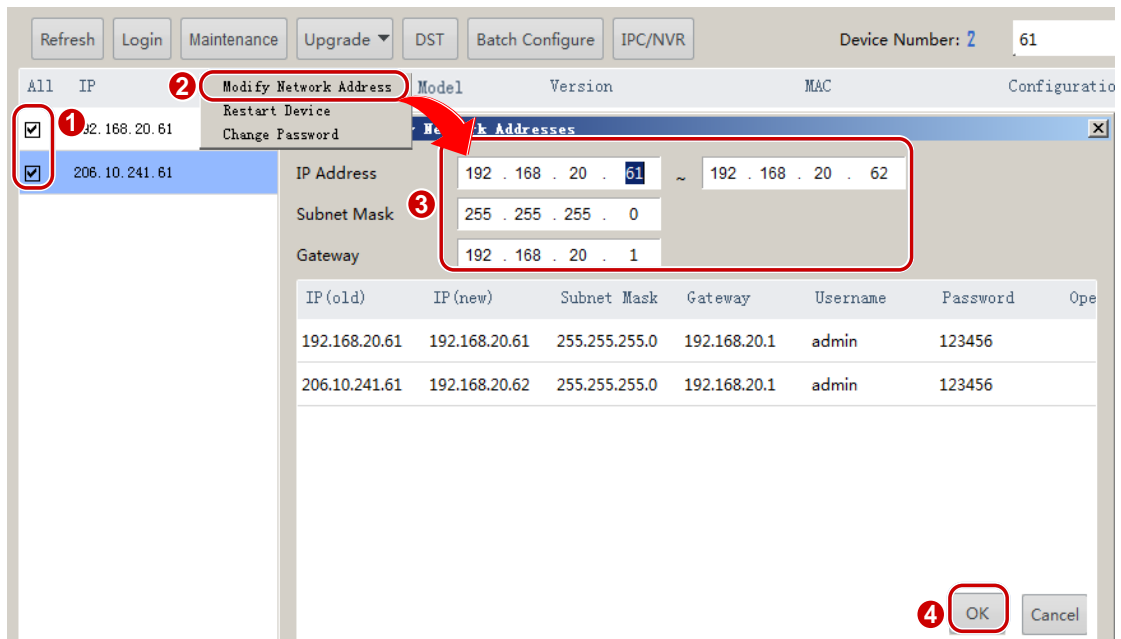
Refresh Login Maintenance Upgrade DST Batch Configure IPC/NVR Device Number: 2 61

All IP 2 Modify Network Address Model Version MAC Configuratio
Restart Device
Change Password

1 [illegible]2.168.20.61
206.10.241.61

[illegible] Ne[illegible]k Addresses

IP Address 192 . 168 . 20 . 61 ~ 192 . 168 . 20 . 62
Subnet Mask 3 255 . 255 . 255 . 0
Gateway 192 . 168 . 20 . 1

| IP(old) | IP(new) | Subnet Mask | Gateway | Username | Password | Ope |
|---|---|---|---|---|---|---|
| 192.168.20.61 | 192.168.20.61 | 255.255.255.0 | 192.168.20.1 | admin | 123456 | |
| 206.10.241.61 | 192.168.20.62 | 255.255.255.0 | 192.168.20.1 | admin | 123456 | |

4 OK Cancel